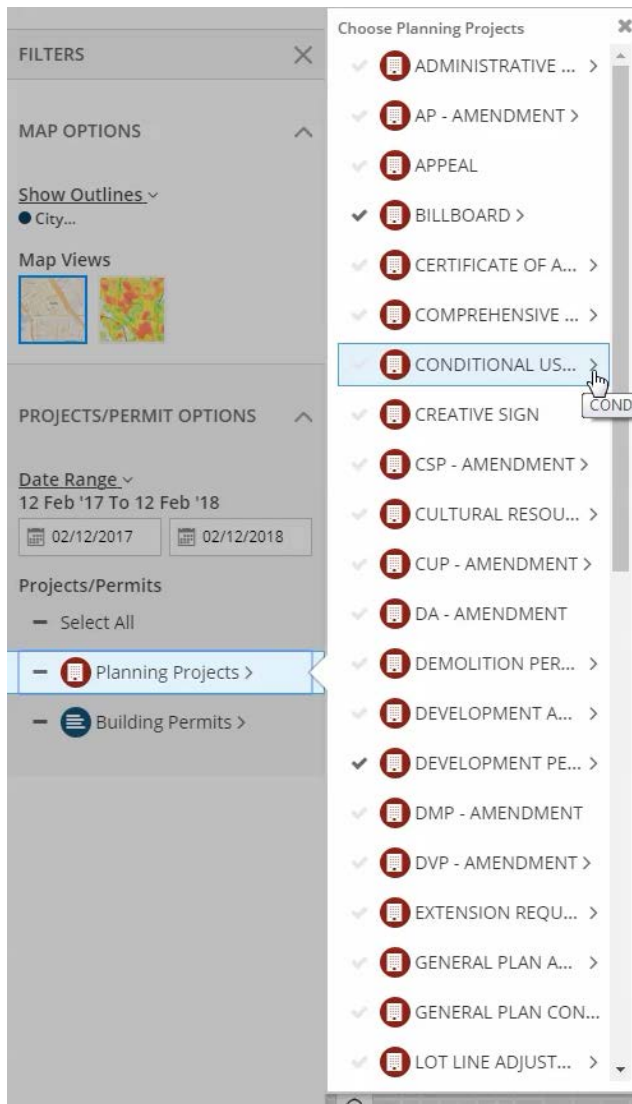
FILTERS

MAP OPTIONS

Show Outlines
City...

Map Views

PROJECTS/PERMIT OPTIONS

Date Range
12 Feb '17 To 12 Feb '18
02/12/2017
02/12/2018

Projects/Permits
Select All
Planning Projects >
Building Permits >

Choose Planning Projects
ADMINISTRATIVE ... >
AP - AMENDMENT >
APPEAL
BILLBOARD >
CERTIFICATE OF A... >
COMPREHENSIVE ... >
CONDITIONAL US... >
COND
CREATIVE SIGN
CSP - AMENDMENT >
CULTURAL RESOU... >
CUP - AMENDMENT >
DA - AMENDMENT
DEMOLITION PER... >
DEVELOPMENT A... >
DEVELOPMENT PE... >
DMP - AMENDMENT
DVP - AMENDMENT >
EXTENSION REQU... >
GENERAL PLAN A... >
GENERAL PLAN CON...
LOT LINE ADJUST... >